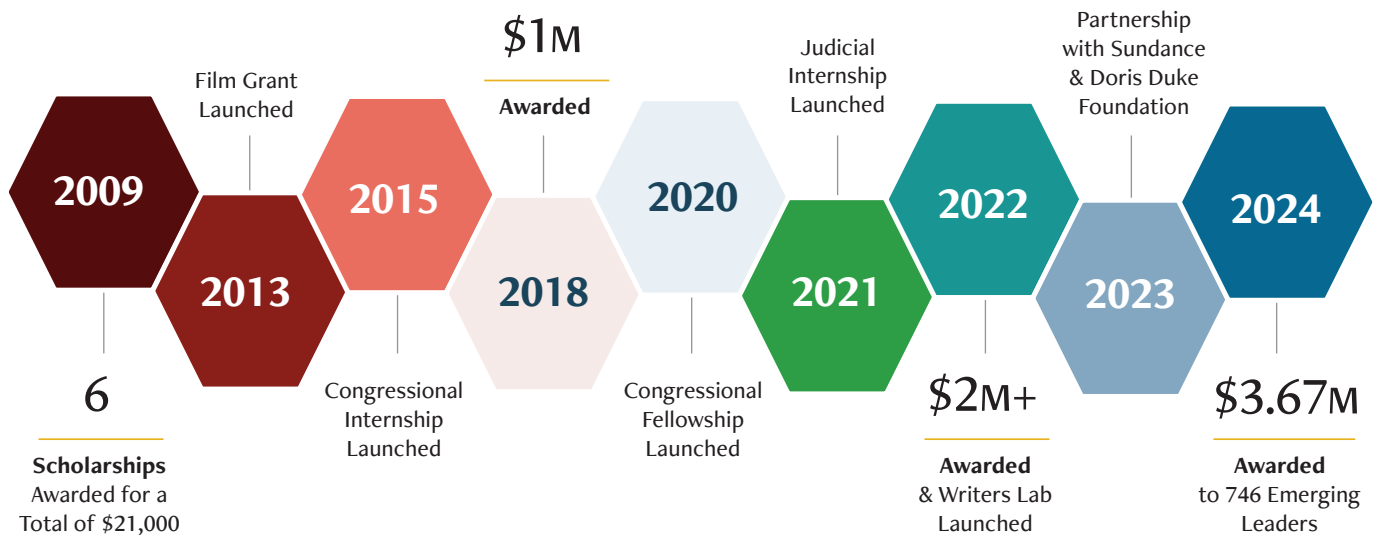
2009

6

**Scholarships** Awarded for a Total of $21,000

Film Grant Launched

2013

2015

Congressional Internship Launched

$1M

**Awarded**

2018

2020

Congressional Fellowship Launched

Judicial Internship Launched

2021

2022

$2M+

**Awarded** & Writers Lab Launched

Partnership with Sundance & Doris Duke Foundation

2023

2024

$3.67M

**Awarded** to 746 Emerging Leaders